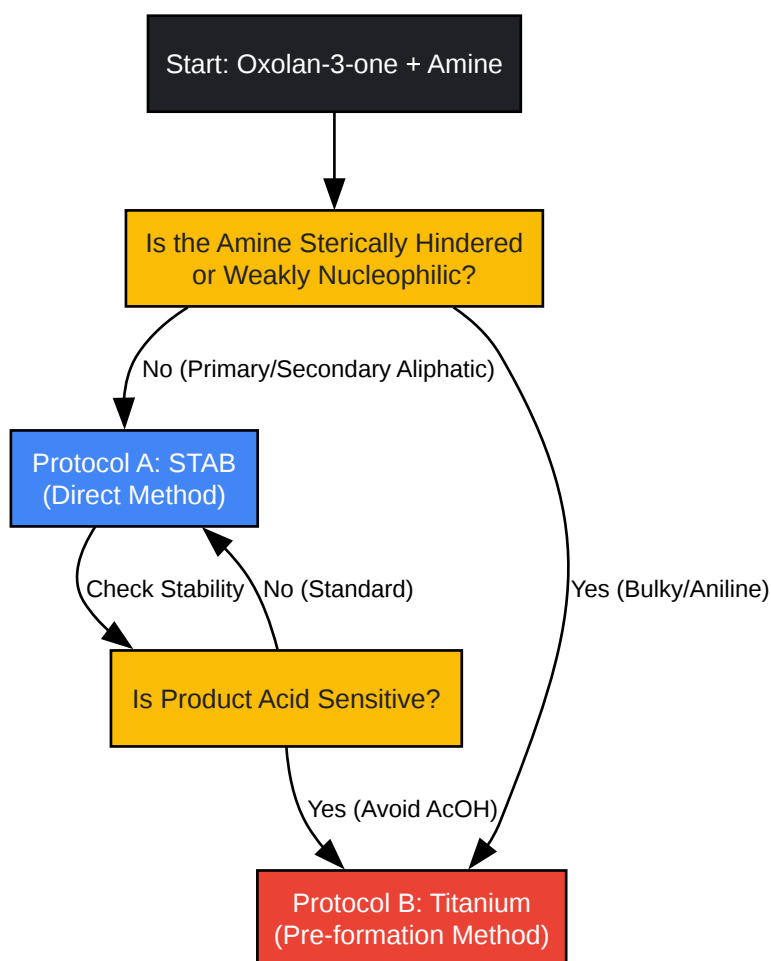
Start: Oxolan-3-one + Amine

Is the Amine Sterically Hindered or Weakly Nucleophilic?

No (Primary/Secondary Aliphatic)

Protocol A: STAB (Direct Method)

Check Stability

No (Standard)

Yes (Bulky/Aniline)

Is Product Acid Sensitive?

Yes (Avoid AcOH)

Protocol B: Titanium (Pre-formation Method)